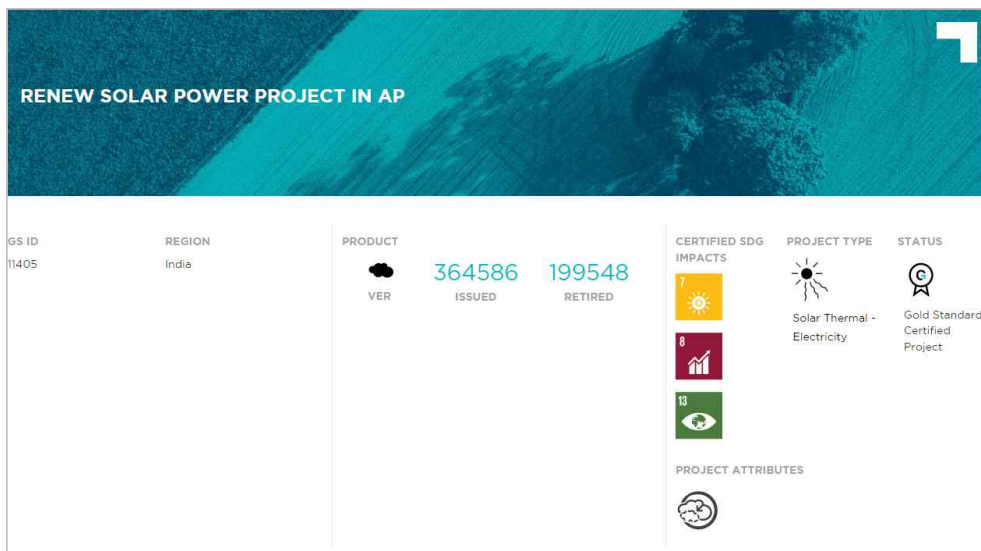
RENEW SOLAR POWER PROJECT IN AP

GS ID
11405

REGION
India

PRODUCT
VER

364586
ISSUED

199548
RETIRED

CERTIFIED SDG IMPACTS
7
8
13

PROJECT TYPE
Solar Thermal - Electricity

STATUS
Gold Standard Certified Project

PROJECT ATTRIBUTES